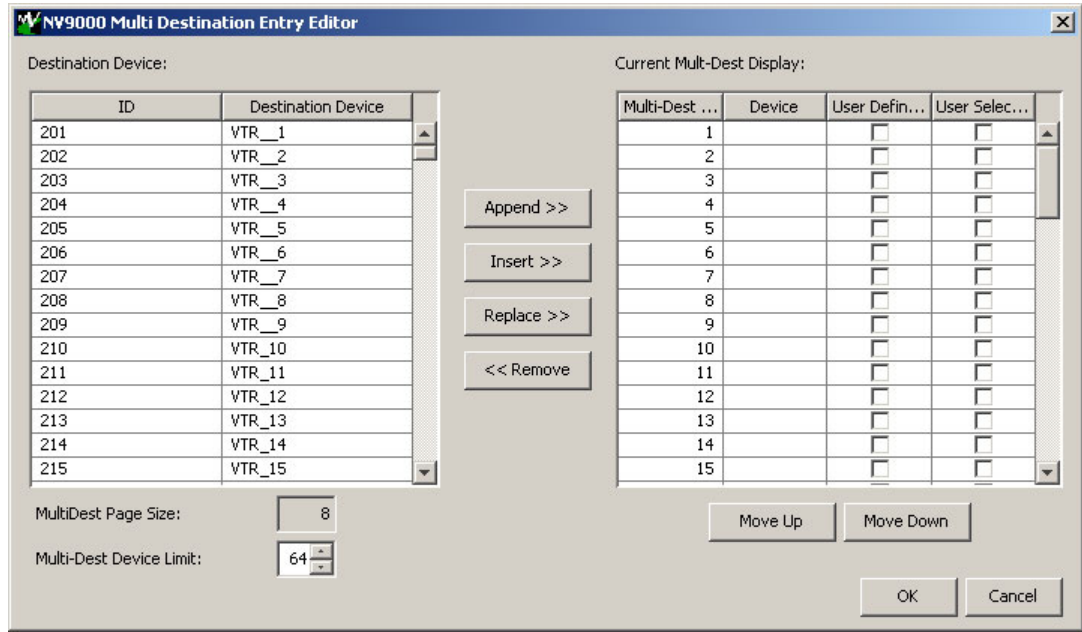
NV9000 Multi Destination Entry Editor

Destination Device:

| ID | Destination Device |
|---|---|
| 201 | VTR__1 |
| 202 | VTR__2 |
| 203 | VTR__3 |
| 204 | VTR__4 |
| 205 | VTR__5 |
| 206 | VTR__6 |
| 207 | VTR__7 |
| 208 | VTR__8 |
| 209 | VTR__9 |
| 210 | VTR_10 |
| 211 | VTR_11 |
| 212 | VTR_12 |
| 213 | VTR_13 |
| 214 | VTR_14 |
| 215 | VTR_15 |

Append >>
Insert >>
Replace >>
<< Remove

Current Mult-Dest Display:

| Multi-Dest ... | Device | User Defin... | User Selec... |
|---|---|---|---|
| 1 | | | |
| 2 | | | |
| 3 | | | |
| 4 | | | |
| 5 | | | |
| 6 | | | |
| 7 | | | |
| 8 | | | |
| 9 | | | |
| 10 | | | |
| 11 | | | |
| 12 | | | |
| 13 | | | |
| 14 | | | |
| 15 | | | |

MultiDest Page Size: 8

Multi-Dest Device Limit: 64

Move Up
Move Down

OK
Cancel